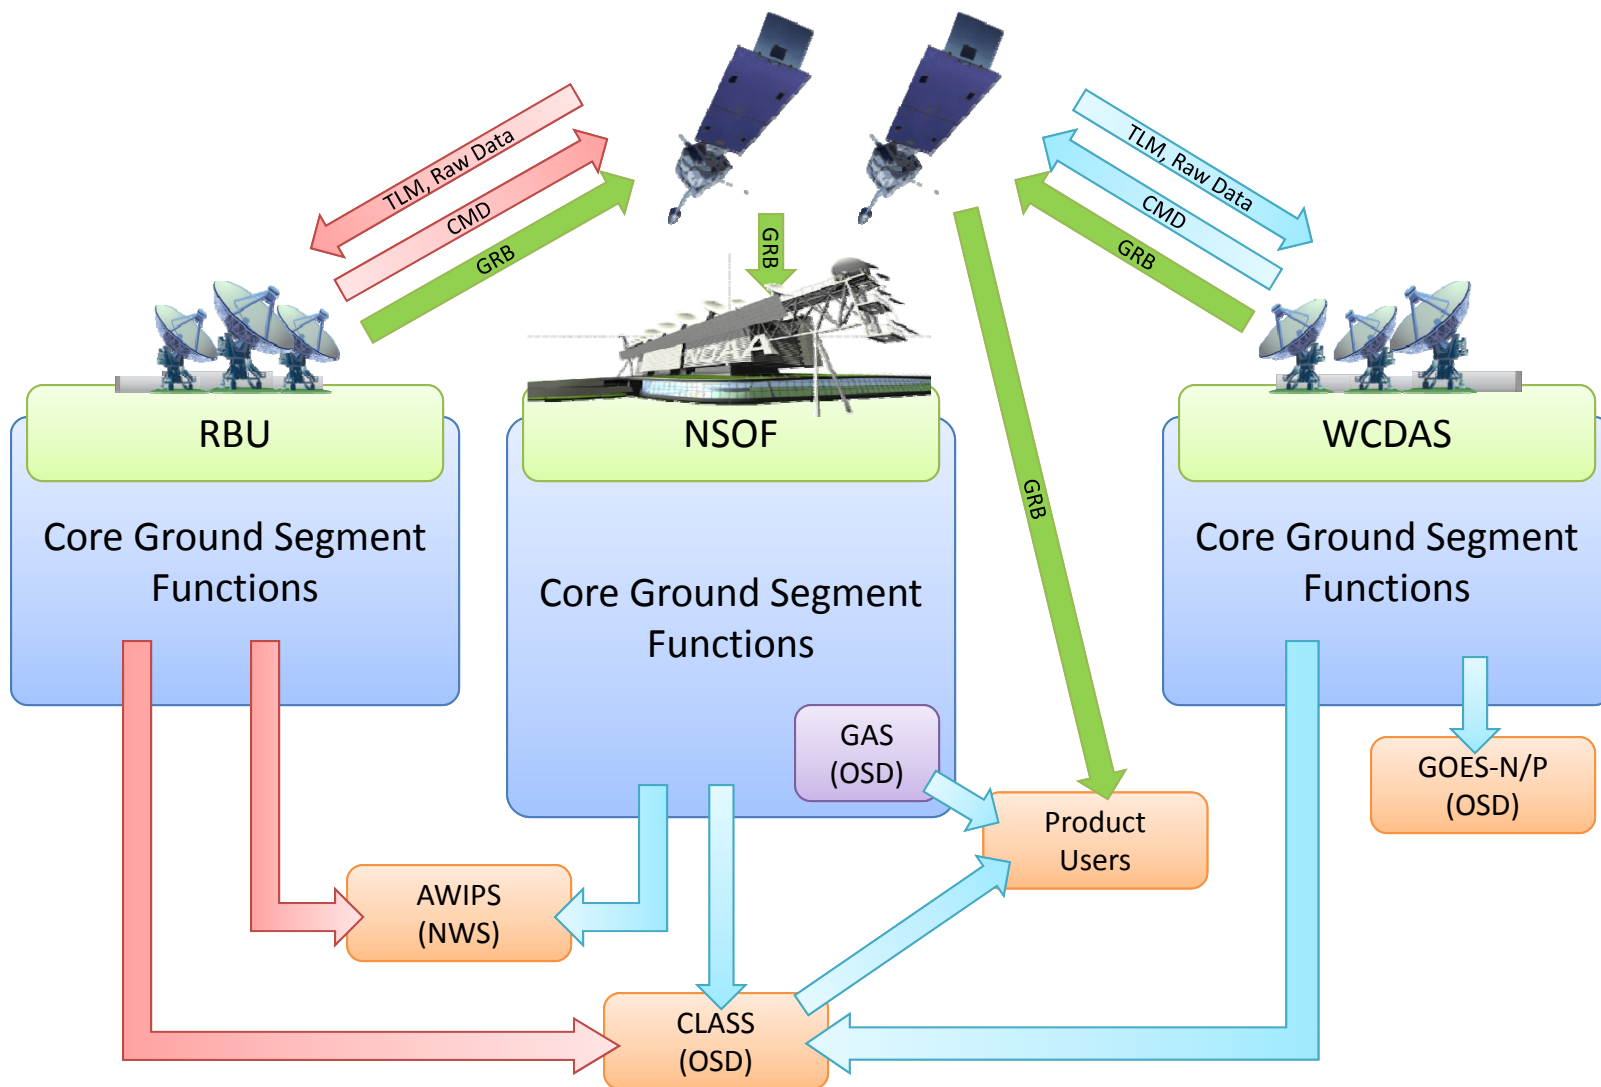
TLM, Raw Data
CMD
GRB
GRB
TLM, Raw Data
CMD
GRB
GRB

RBU
Core Ground Segment Functions

NSOF
Core Ground Segment Functions
GAS (OSD)

WCDAS
Core Ground Segment Functions

GOES-N/P (OSD)
Product Users
AWIPS (NWS)
CLASS (OSD)